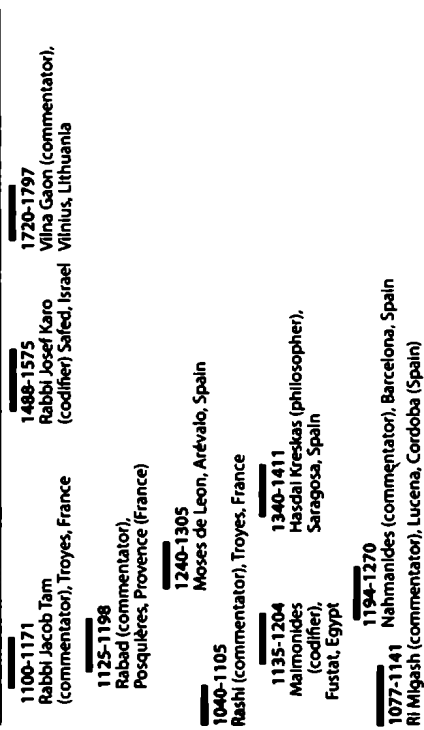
1100-1171
Rabbi Jacob Tam
(commentator), Troyes, France

1488-1575
Rabbi Josef Karo
(codifier) Safed, Israel

1720-1797
Vilna Gaon (commentator),
Vilnius, Lithuania

1125-1198
Rabad (commentator),
Posquières, Provence (France)

1240-1305
Moses de Leon, Arévalo, Spain

1040-1105
Rashi (commentator), Troyes, France

1135-1204
Maimonides
(codifier),
Fustat, Egypt

1340-1411
Hasdai Kreskas (philosopher),
Saragosa, Spain

1194-1270
Nahmanides (commentator), Barcelona, Spain

1077-1141
Ri Migash (commentator), Lucena, Cordoba (Spain)